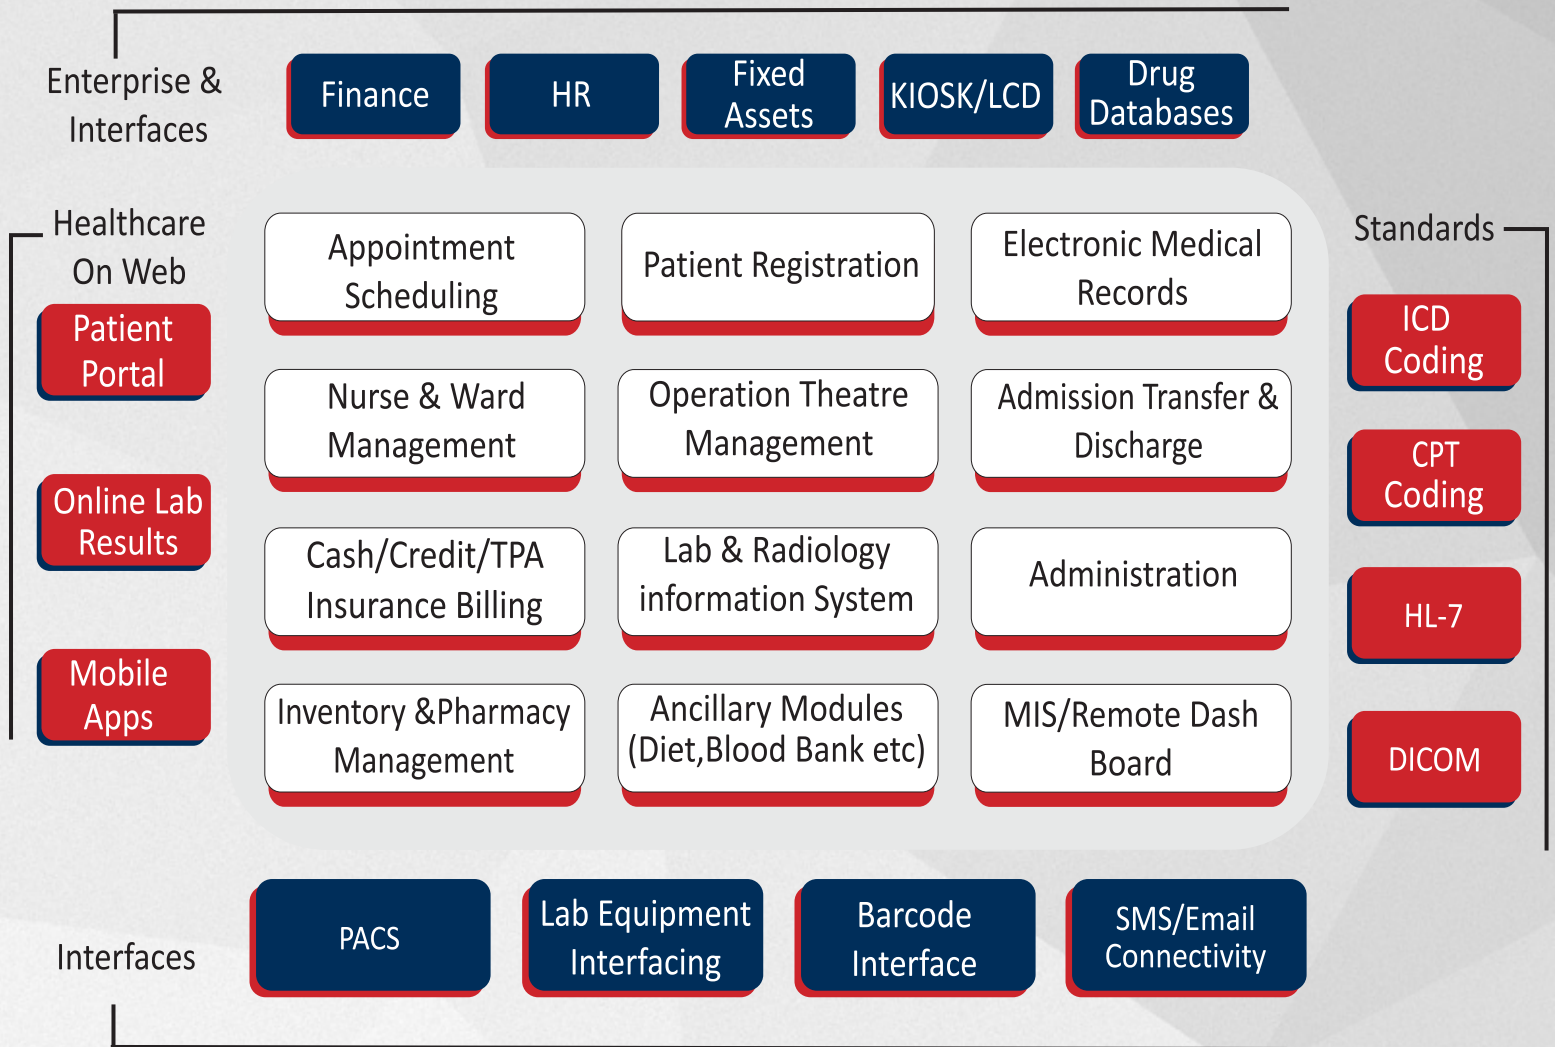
Enterprise & Interfaces

Finance

HR

Fixed Assets

KIOSK/LCD

Drug Databases

Healthcare On Web

Patient Portal

Online Lab Results

Mobile Apps

Appointment Scheduling

Patient Registration

Electronic Medical Records

Nurse & Ward Management

Operation Theatre Management

Admission Transfer & Discharge

Cash/Credit/TPA Insurance Billing

Lab & Radiology information System

Administration

Inventory &Pharmacy Management

Ancillary Modules (Diet,Blood Bank etc)

MIS/Remote Dash Board

Standards

ICD Coding

CPT Coding

HL-7

DICOM

Interfaces

PACS

Lab Equipment Interfacing

Barcode Interface

SMS/Email Connectivity